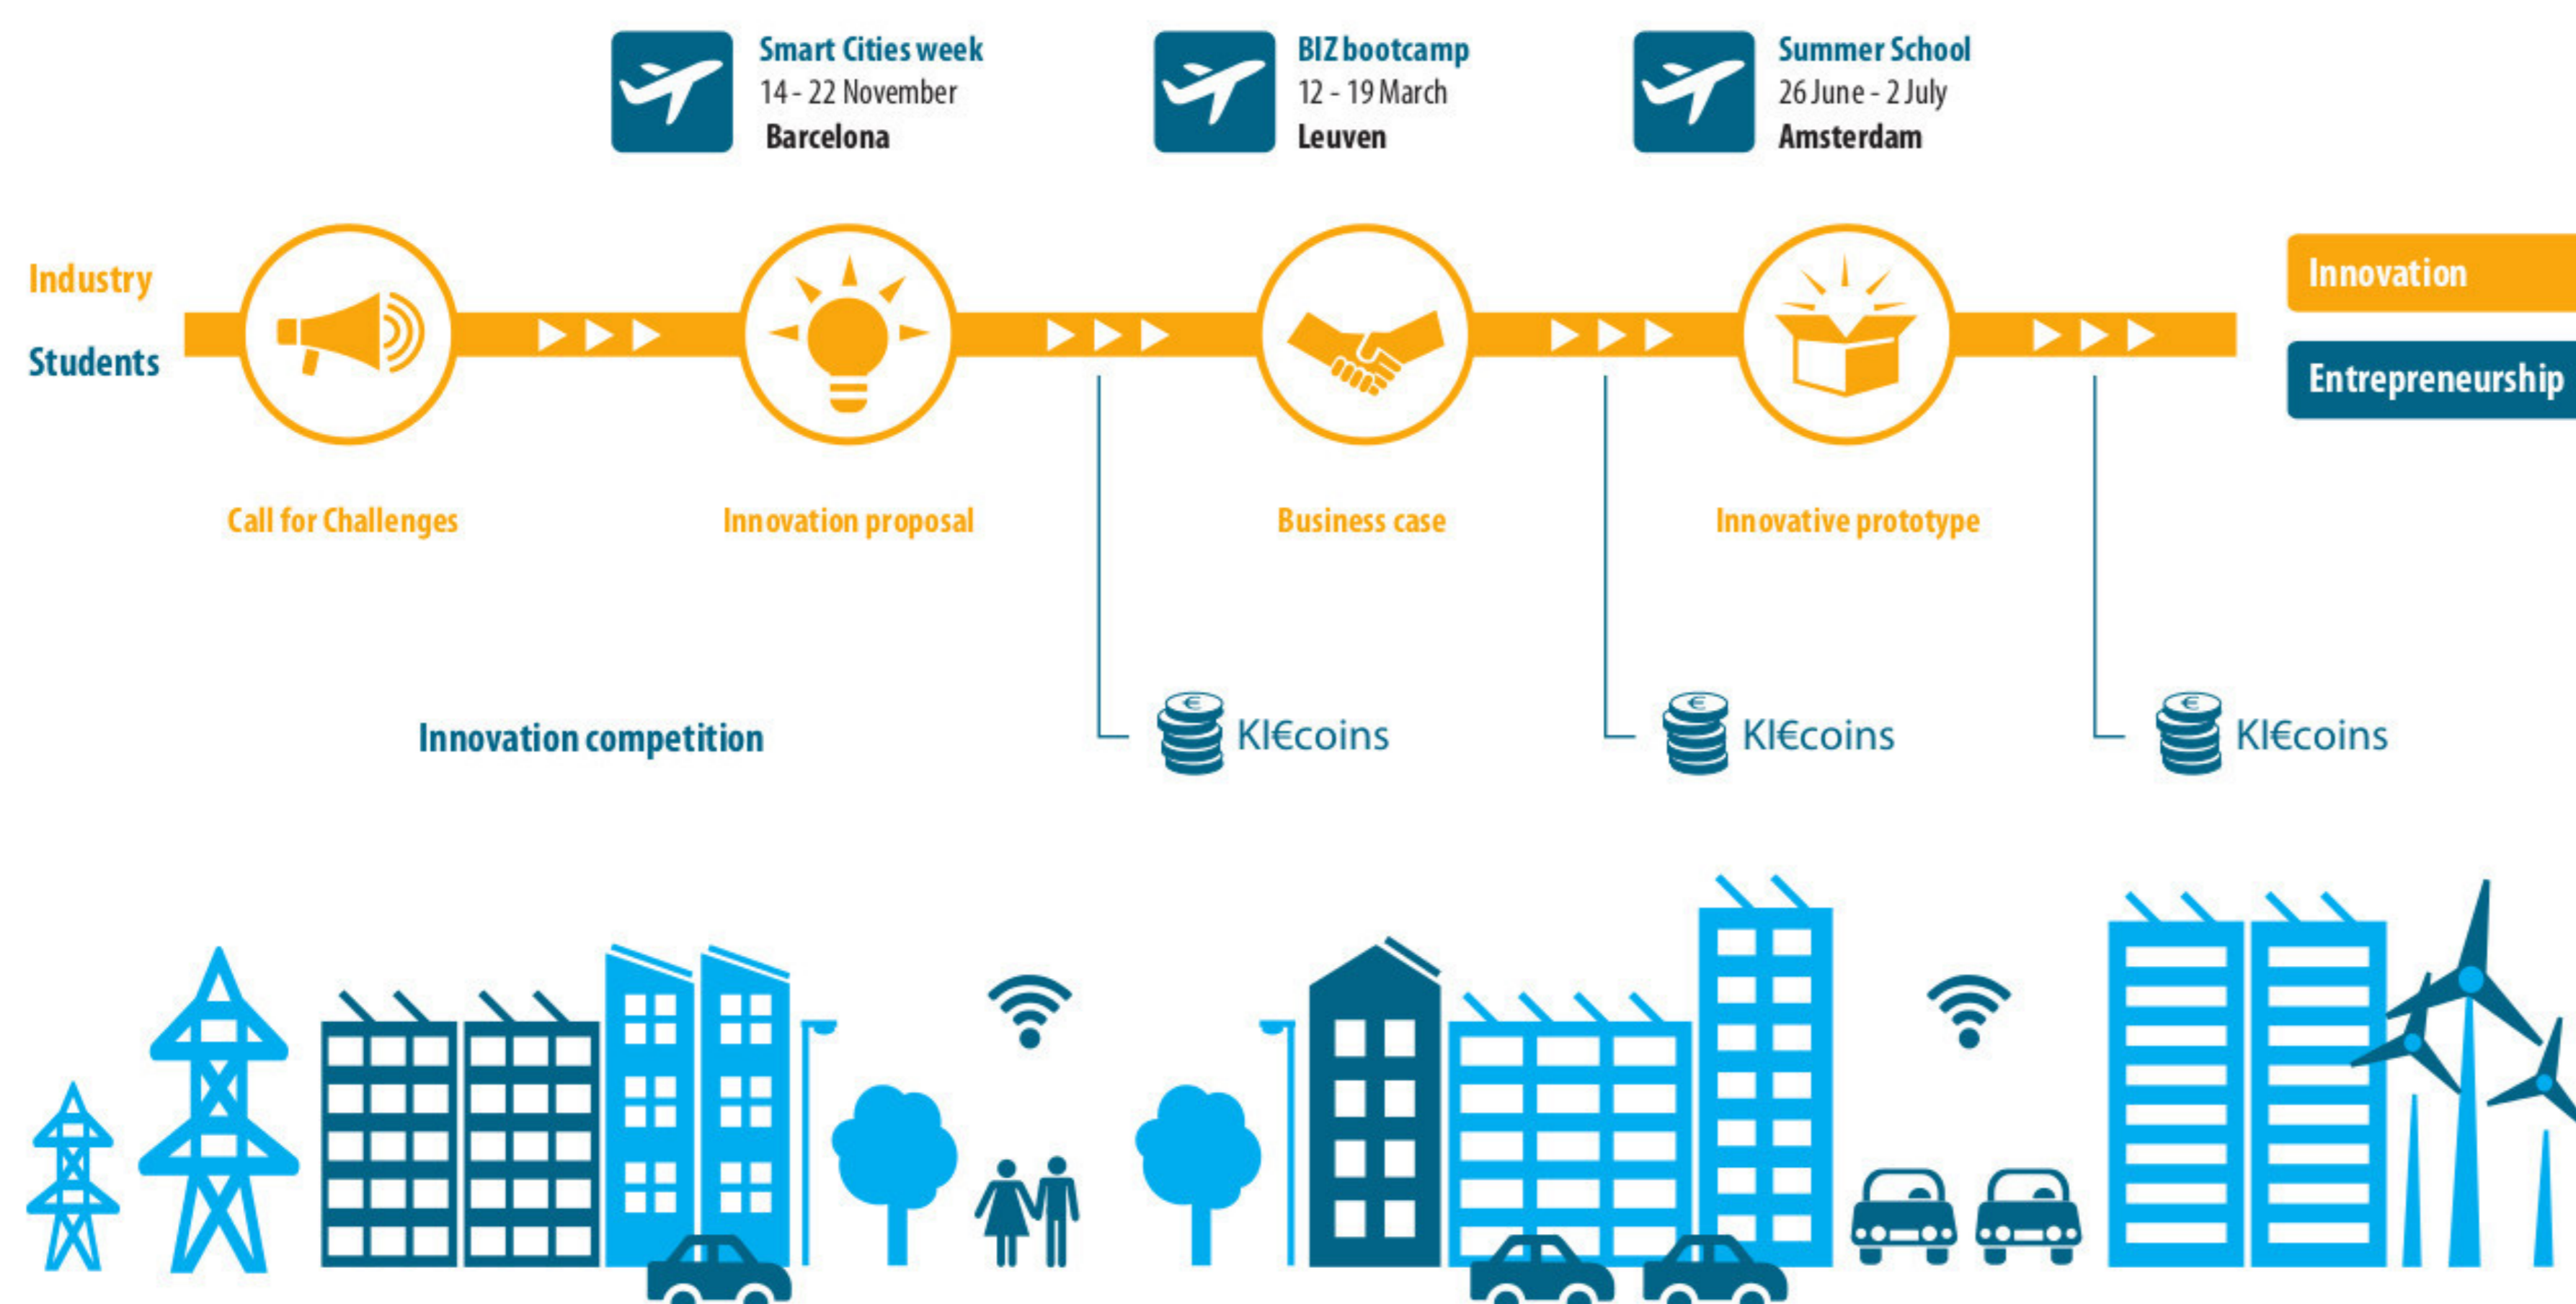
Smart Cities week
14 - 22 November
Barcelona

BIZ bootcamp
12 - 19 March
Leuven

Summer School
26 June - 2 July
Amsterdam

Industry
Students

Innovation
Entrepreneurship

Call for Challenges
Innovation proposal
Business case
Innovative prototype

Innovation competition

KI€coins
KI€coins
KI€coins